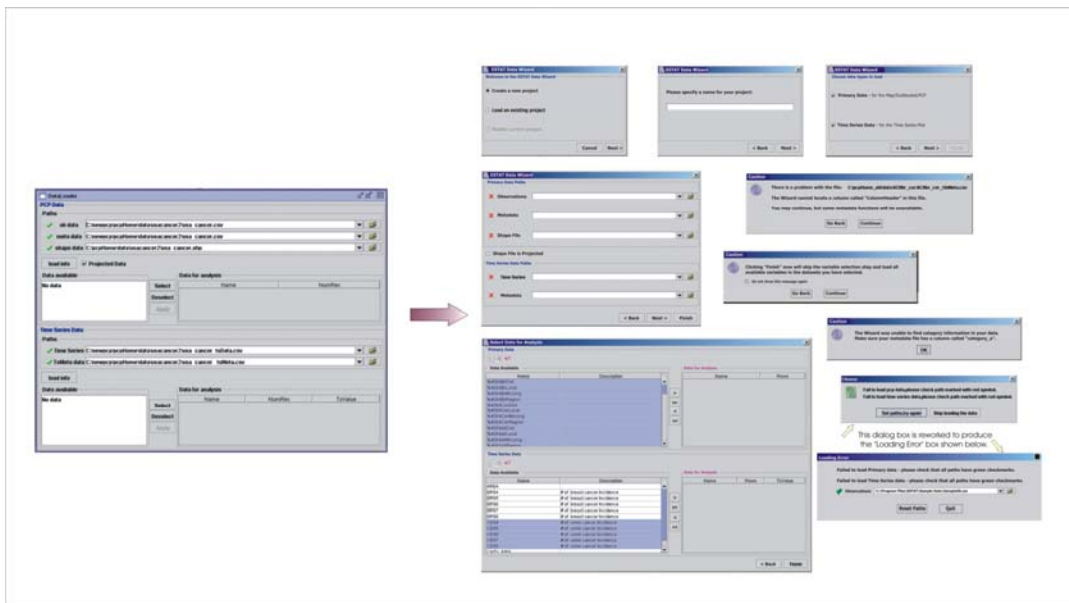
Data Loader

PCP Data

Paths

att data C:\...\usa_cancer.csv

meta data C:\...\usa_cancer.csv

shape data C:\...\usa_cancer.shp

load info

Projected Data

Data available

No data

Select

Deselect

Apply

Data for analysis

| Name | NumRec |
|---|---|

Time Series Data

Paths

Time Series C:\...\tsData.csv

tsMeta data C:\...\tsMeta.csv

load info

Data available

No data

Select

Deselect

Apply

Data for analysis

| Name | NumRec | TsValue |
|---|---|---|

GSTAT Data Wizard

Welcome to the GSTAT Data Wizard

Create a new project

Load an existing project

Cancel

Next >

GSTAT Data Wizard

Please specify a name for your project:

< Back

Next >

GSTAT Data Wizard

Choose data types to load

Primary Data - for the Map/Scatterplot/PCP

Time Series Data - for the Time Series Plot

< Back

Next >

Finish

GSTAT Data Wizard

Primary Data Paths

Observations

Metadata

Shape File

Shape File is Projected

Time Series Data Paths

Time Series

Metadata

< Back

Next >

Finish

Caution

There is a problem with the file: C:\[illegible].csv

The Wizard cannot locate a column called "ColumnHeader" in this file.

You may continue, but some metadata functions will be unavailable.

Go Back

Continue

Caution

Clicking "Finish" now will skip the variable selection step and load all available variables in the datasets you have selected.

Do not show this message again

Go Back

Continue

Caution

The Wizard was unable to find category information in your data.

Make sure your metadata file has a column called "category_a".

OK

Select Data for Analysis

Primary Data

Data Available

| Name | Description |
|---|---|

Data for Analysis

| Name | Prom |
|---|---|

Time Series Data

Data Available

| Name | Description |
|---|---|

Data for Analysis

| Name | Prom | TsValue |
|---|---|---|

< Back

Finish

Choose

Fail to load pcp data,please check path marked with red symbol.

Fail to load time series data,please check path marked with red symbol.

Set paths,try again

Stop loading the data

This dialog box is reworked to produce the "Loading Error" box shown below.

Loading Error

Failed to load Primary data - please check that all paths have green checkmarks.

Failed to load Time Series data - please check that all paths have green checkmarks.

Observations C:\Program Files\GSTAT\Sample Data\sampleData.csv

Reset Paths

Quit